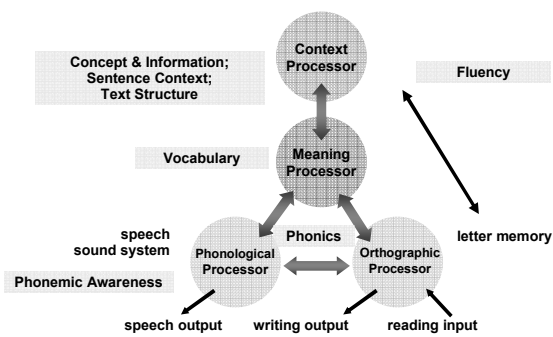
Concept & Information; Sentence Context; Text Structure

Context Processor

Fluency

Vocabulary

Meaning Processor

speech sound system

Phonics

letter memory

Phonological Processor

Orthographic Processor

Phonemic Awareness

speech output

writing output

reading input